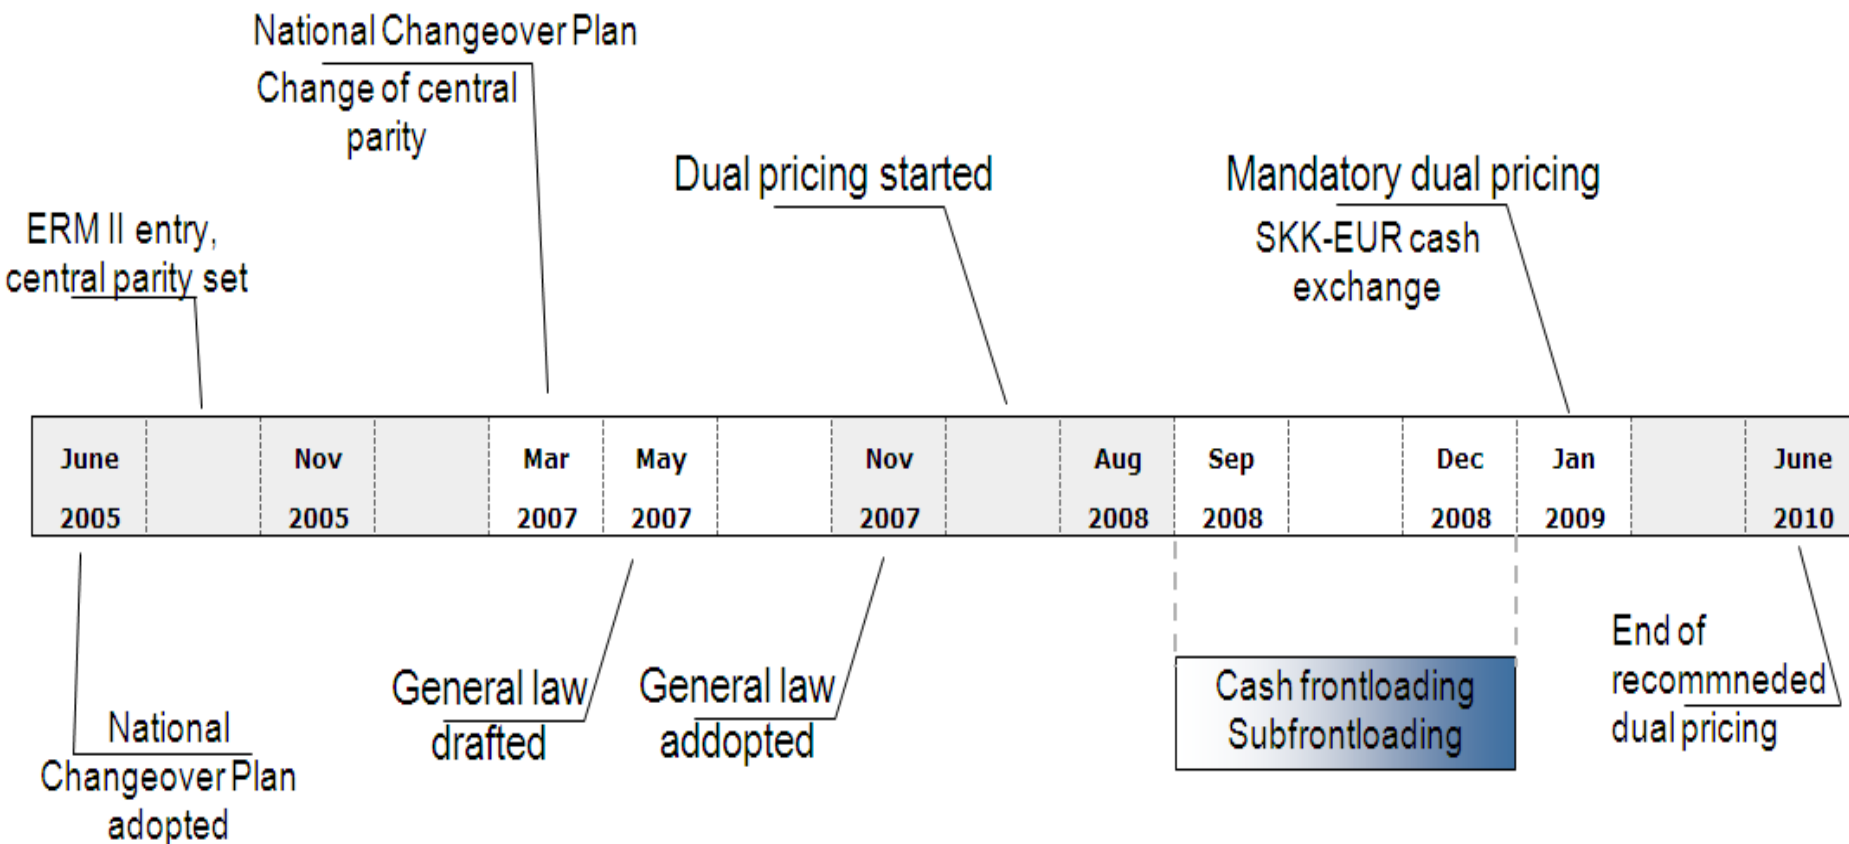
National Changeover Plan
Change of central parity

ERM II entry, central parity set

Dual pricing started

Mandatory dual pricing
SKK-EUR cash exchange

| June 2005 | | Nov 2005 | | Mar 2007 | May 2007 | | Nov 2007 | | Aug 2008 | Sep 2008 | | Dec 2008 | Jan 2009 | | June 2010 |
|---|---|---|---|---|---|---|---|---|---|---|---|---|---|---|---|

National Changeover Plan adopted

General law drafted

General law addopted

Cash frontloading
Subfrontloading

End of recommneded dual pricing